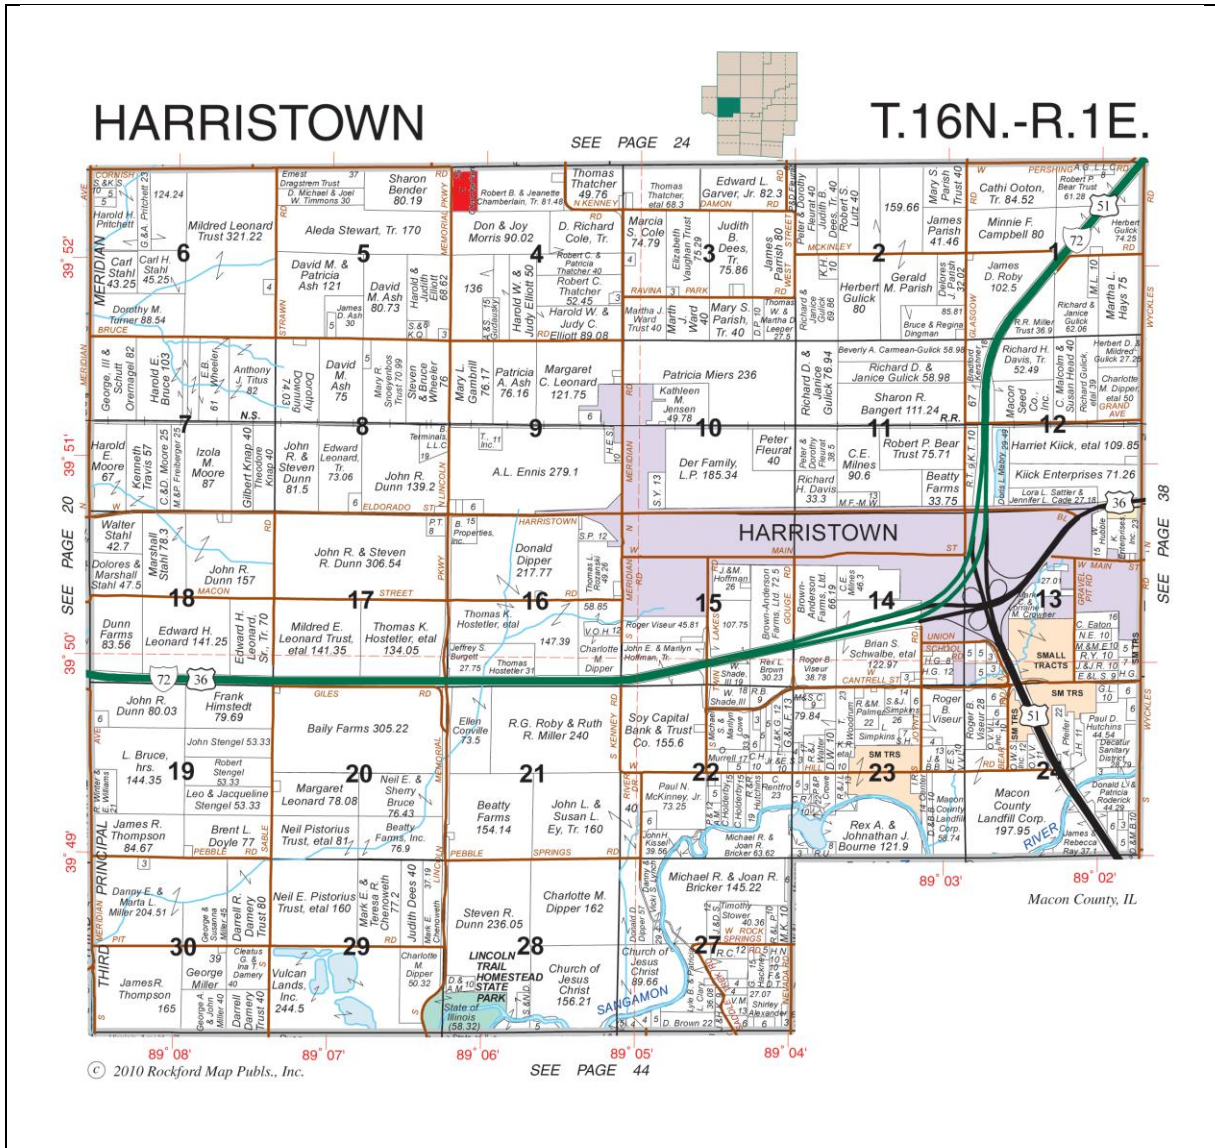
HARRISTOWN

T.16N.-R.1E.

SEE PAGE 24

SEE PAGE 20

SEE PAGE 38

SEE PAGE 44

39° 52'
39° 51'
39° 50'
39° 49'

89° 08'
89° 07'
89° 06'
89° 05'
89° 04'
89° 03'
89° 02'

HARRISTOWN

Macon County, IL

© 2010 Rockford Map Publs., Inc.

6
Mildred Leonard Trust 321.22
Carl Stahl 43.25
Carl H. Stahl 45.25
Dorothy M. Turner 88.54
Harold H. Pritchett
124.24

5
Aleda Stewart, Tr. 170
Sharon Bender 80.19
David M. & Patricia Ash 121
David M. Ash 80.73

4
Don & Joy Morris 90.02
D. Richard Cole, Tr.
Robert C. Thatcher 52.45
Harold W. & Judy C. Elliott 89.08
136

3
Thomas Thatcher 49.76
Edward L. Garver, Jr. 82.3
Marcia S. Cole 74.79
Judith B. Dees, Tr. 75.86

2
159.66
Herbert Gulick 80
Gerald M. Parish
James Parish 41.46

1
Cathi Ooton, Tr. 84.52
Minnie F. Campbell 80
James D. Roby 102.5
Martha L. Hays 75

7
Harold E. Bruce 103
Anthony J. Titus 82

8
David M. Ash 75
John R. & Steven Dunn 81.5
Edward Leonard, Tr. 73.06
John R. Dunn 139.2

9
Mary L. Gambrill 76.17
Patricia A. Ash 76.16
Margaret C. Leonard 121.75
A.L. Ennis 279.1

10
Patricia Miers 236
Kathleen M. Jensen 49.78
Peter Fleurat 40
Der Family, L.P. 185.34

11
Richard D. & Janice Gulick 58.98
Sharon R. Bangert 111.24
Robert P. Bear Trust 75.71
C.E. Milnes 90.6
Beatty Farms 33.75

12
Richard H. Davis, Tr. 52.49
Harriet Kiick, etal 109.85
Kiick Enterprises 71.26

18
Walter Stahl 42.7
John R. Dunn 157
Dunn Farms 83.56
Edward H. Leonard 141.25

17
John R. & Steven R. Dunn 306.54
Mildred E. Leonard Trust, etal 141.35
Thomas K. Hostetler, etal 134.05

16
Donald Dipper 217.77
Thomas K. Hostetler, etal
147.39

15
Roger Viseur 45.81
107.75

14
Brian S. Schwalbe, etal 122.97

13
SMALL TRACTS
SM TRS

19
John R. Dunn 80.03
Frank Himstedt 79.69
L. Bruce, hrs. 144.35
Leo & Jacqueline Stengel 53.33
James R. Thompson 84.67
Brent L. Doyle 77

20
Baily Farms 305.22
Margaret Leonard 78.08
Neil Pistorius Trust, etal 81

21
Ellen Conville 73.5
R.G. Roby & Ruth R. Miller 240
Beatty Farms 154.14
John L. & Susan L. Ey, Tr. 160

22
Soy Capital Bank & Trust Co. 155.6
Paul N. McKinney, Jr. 73.25

23
SM TRS
Rex A. & Johnathan J. Bourne 121.9

24
Macon County Landfill Corp. 197.95
RIVER

30
Danny E. & Marta L. Miller 204.51
James R. Thompson 165

29
Neil E. Pistorius Trust, etal 160
Vulcan Lands, Inc. 244.5

28
Steven R. Dunn 236.05
LINCOLN TRAIL HOMESTEAD STATE PARK
Church of Jesus Christ 156.21
State of Illinois (58.32)

27
Michael R. & Joan R. Bricker 145.22
Charlotte M. Dipper 162
SANGAMON

MERIDIAN AVE
THIRD PRINCIPAL MERIDIAN
N.S.
ELDORADO ST
HARRISTOWN
MAIN ST
MACON
STREET
GILES RD
PEBBLE RD
SPRINGS RD
UNION
CANTRELL ST
W MAIN ST
GRAND AVE
WYCKLES
PERSHING
MCKINLEY
RAVINA PARK
DAMON RD
N KENNEY
S KENNEY RD
MEMORIAL PKWY
LINCOLN
STRAWN
BRUCE

72 36 51